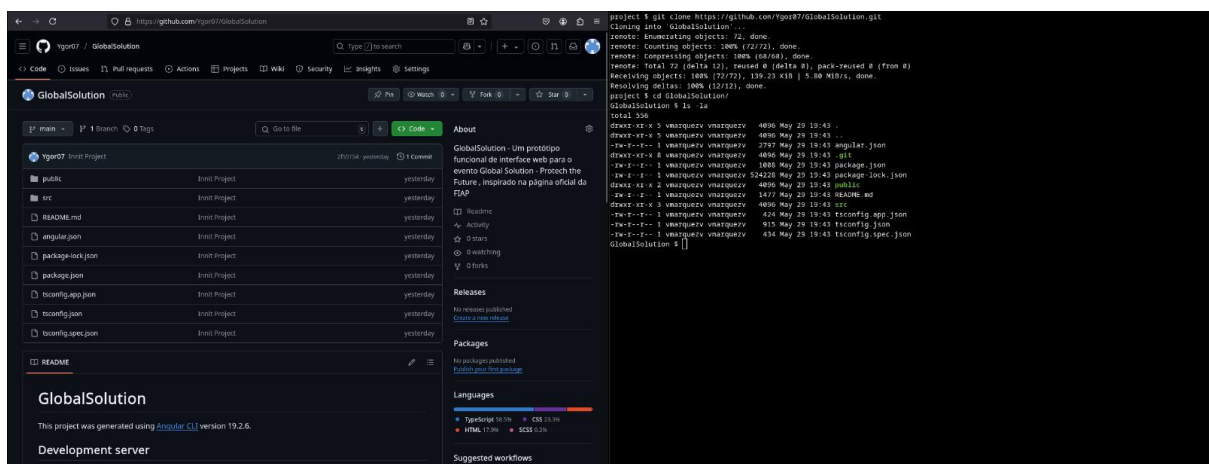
https://github.com/Ygor07/GlobalSolution

Ygor07 / GlobalSolution

Type / to search

Code Issues Pull requests Actions Projects Wiki Security Insights Settings

GlobalSolution Public

Pin Watch 0 Fork 0 Star 0

main 1 Branch 0 Tags

Go to file + Code

Ygor07 Innit Project 2f5154 · yesterday 1 Commit

| | | |
|---|---|---|
| public | Innit Project | yesterday |
| src | Innit Project | yesterday |
| README.md | Innit Project | yesterday |
| angular.json | Innit Project | yesterday |
| package-lock.json | Innit Project | yesterday |
| package.json | Innit Project | yesterday |
| tsconfig.app.json | Innit Project | yesterday |
| tsconfig.json | Innit Project | yesterday |
| tsconfig.spec.json | Innit Project | yesterday |

README

GlobalSolution

This project was generated using Angular CLI version 19.2.6.

Development server

About

GlobalSolution - Um protótipo funcional de interface web para o evento Global Solution - Protech the Future , inspirado na página oficial da FIAP

Readme
Activity
0 stars
0 watching
0 forks

Releases

No releases published
Create a new release

Packages

No packages published
Publish your first package

Languages

TypeScript 58.5% CSS 23.3%
HTML 17.9% SCSS 0.3%

Suggested workflows

project $ git clone https://github.com/Ygor07/GlobalSolution.git
Cloning into 'GlobalSolution'...
remote: Enumerating objects: 72, done.
remote: Counting objects: 100% (72/72), done.
remote: Compressing objects: 100% (68/68), done.
remote: Total 72 (delta 12), reused 0 (delta 0), pack-reused 0 (from 0)
Receiving objects: 100% (72/72), 139.23 KiB | 5.80 MiB/s, done.
Resolving deltas: 100% (12/12), done.
project $ cd GlobalSolution/
GlobalSolution $ ls -la
total 556
drwxr-xr-x 5 vmarquezv vmarquezv   4096 May 29 19:43 .
drwxr-xr-x 5 vmarquezv vmarquezv   4096 May 29 19:43 ..
-rw-r--r-- 1 vmarquezv vmarquezv   2797 May 29 19:43 angular.json
drwxr-xr-x 8 vmarquezv vmarquezv   4096 May 29 19:43 .git
-rw-r--r-- 1 vmarquezv vmarquezv   1088 May 29 19:43 package.json
-rw-r--r-- 1 vmarquezv vmarquezv 524220 May 29 19:43 package-lock.json
drwxr-xr-x 2 vmarquezv vmarquezv   4096 May 29 19:43 public
-rw-r--r-- 1 vmarquezv vmarquezv   1477 May 29 19:43 README.md
drwxr-xr-x 3 vmarquezv vmarquezv   4096 May 29 19:43 src
-rw-r--r-- 1 vmarquezv vmarquezv    424 May 29 19:43 tsconfig.app.json
-rw-r--r-- 1 vmarquezv vmarquezv    915 May 29 19:43 tsconfig.json
-rw-r--r-- 1 vmarquezv vmarquezv    434 May 29 19:43 tsconfig.spec.json
GlobalSolution $